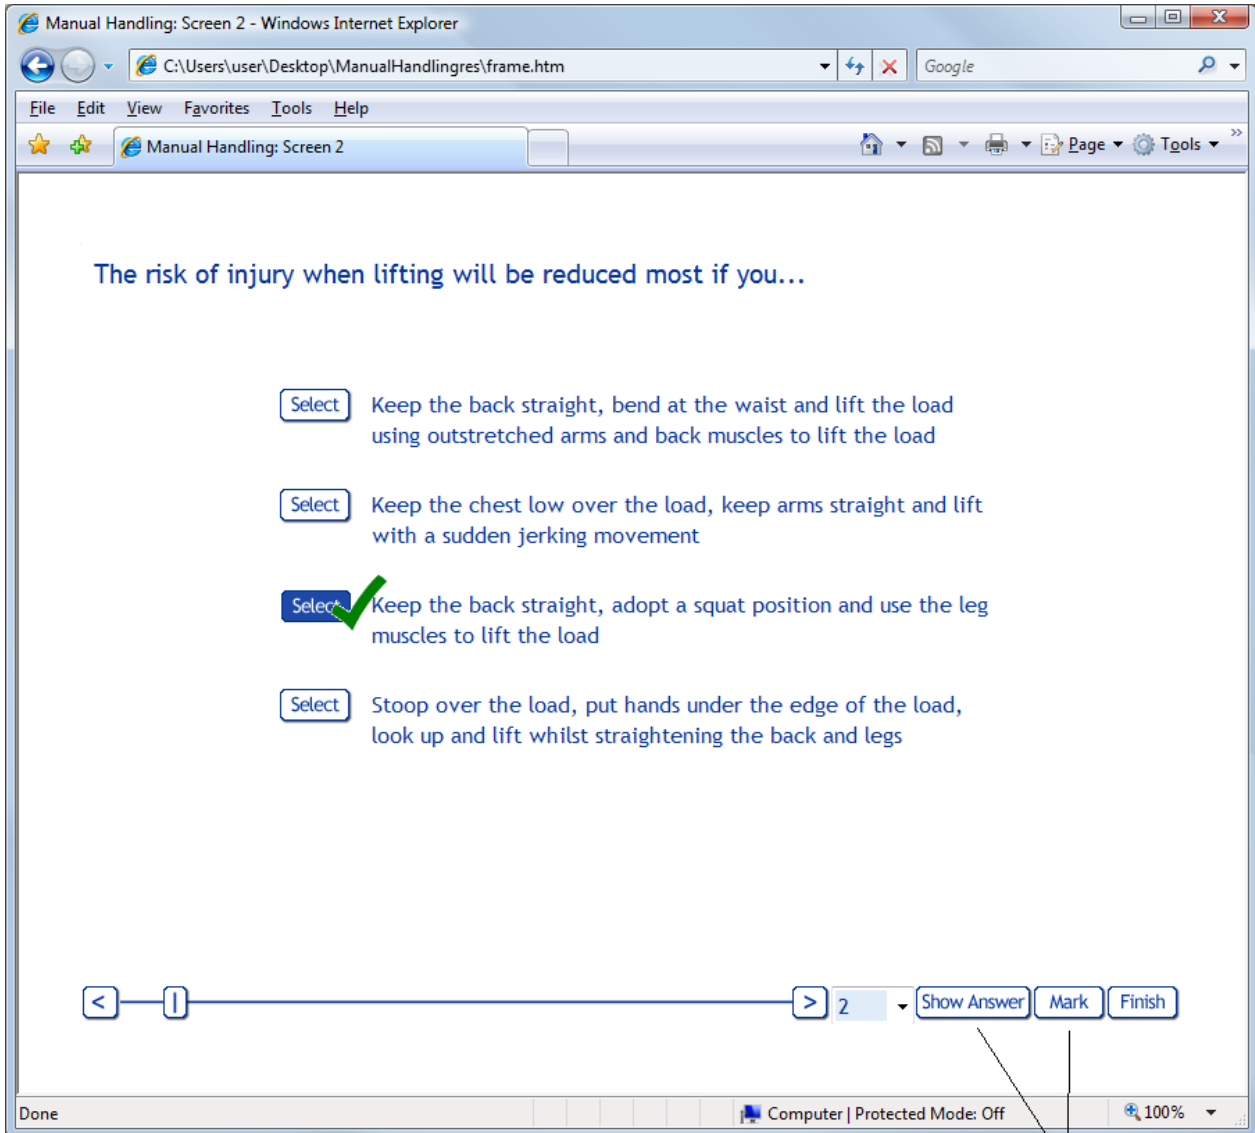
Manual Handling: Screen 2 - Windows Internet Explorer

C:\Users\user\Desktop\ManualHandlingres\frame.htm

Google

File Edit View Favorites Tools Help

Manual Handling: Screen 2

Page Tools

The risk of injury when lifting will be reduced most if you...

Select Keep the back straight, bend at the waist and lift the load using outstretched arms and back muscles to lift the load

Select Keep the chest low over the load, keep arms straight and lift with a sudden jerking movement

Select Keep the back straight, adopt a squat position and use the leg muscles to lift the load

Select Stoop over the load, put hands under the edge of the load, look up and lift whilst straightening the back and legs

< > 2 Show Answer Mark Finish

Done

Computer | Protected Mode: Off

100%